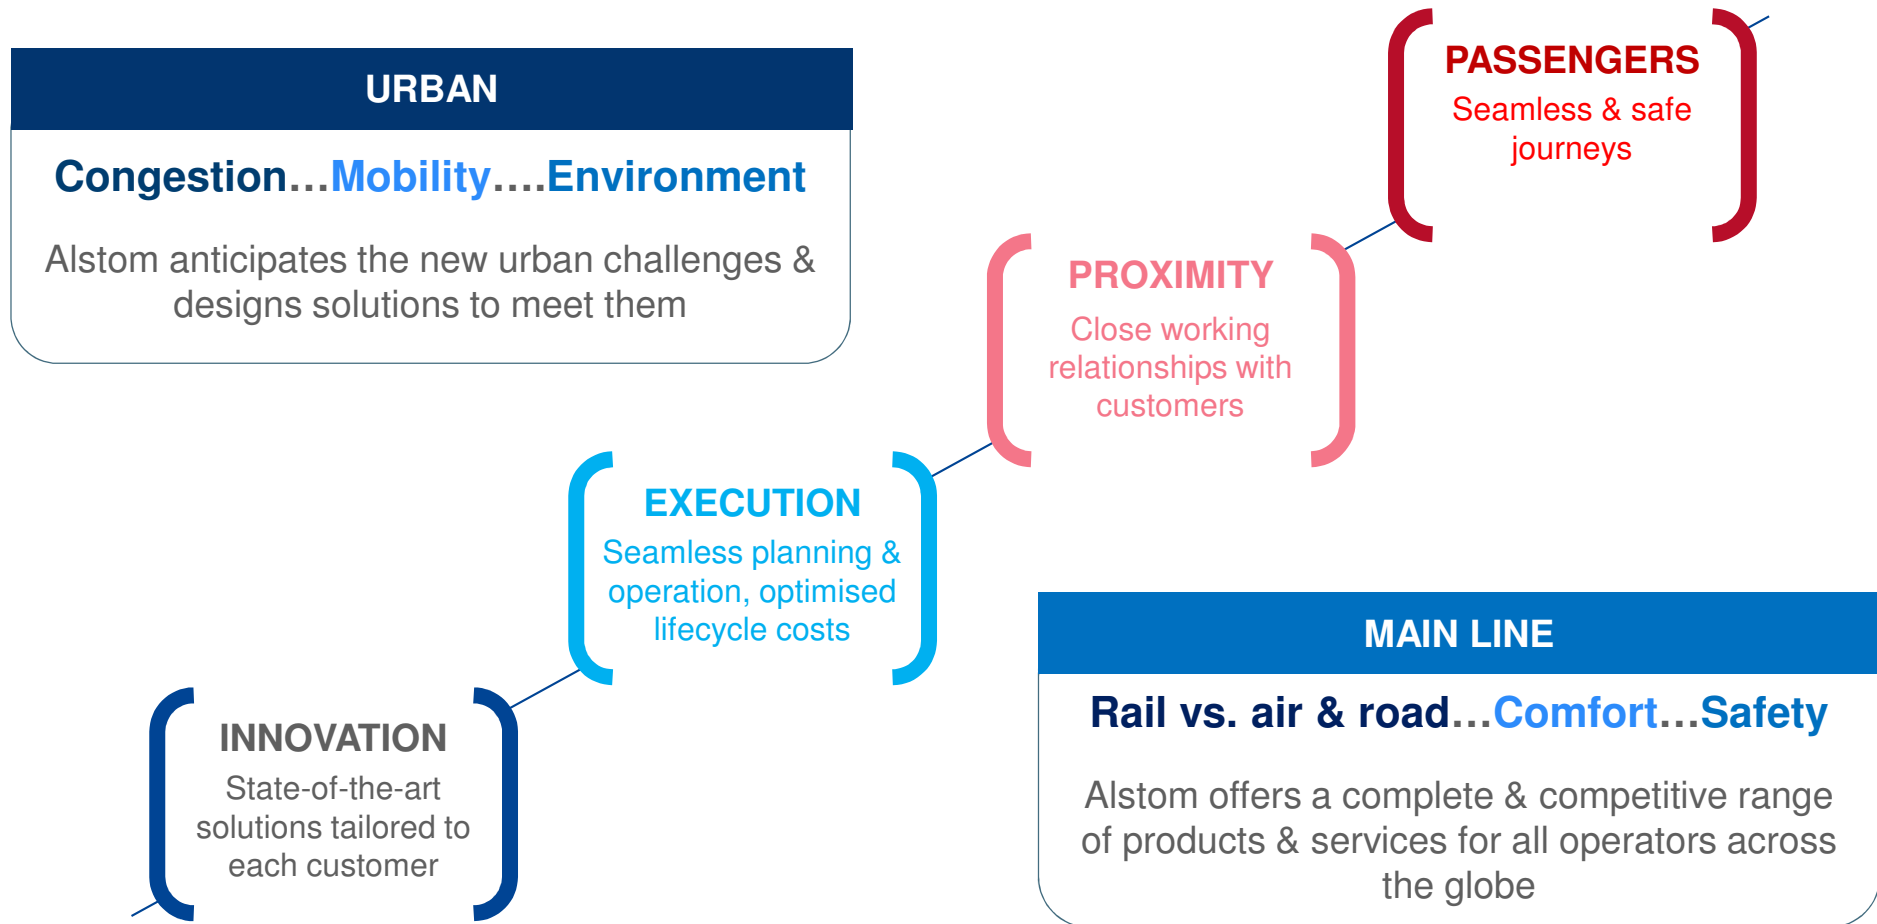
URBAN

Congestion…Mobility….Environment

Alstom anticipates the new urban challenges & designs solutions to meet them

PASSENGERS
Seamless & safe journeys

PROXIMITY
Close working relationships with customers

EXECUTION
Seamless planning & operation, optimised lifecycle costs

INNOVATION
State-of-the-art solutions tailored to each customer

MAIN LINE

Rail vs. air & road…Comfort…Safety

Alstom offers a complete & competitive range of products & services for all operators across the globe